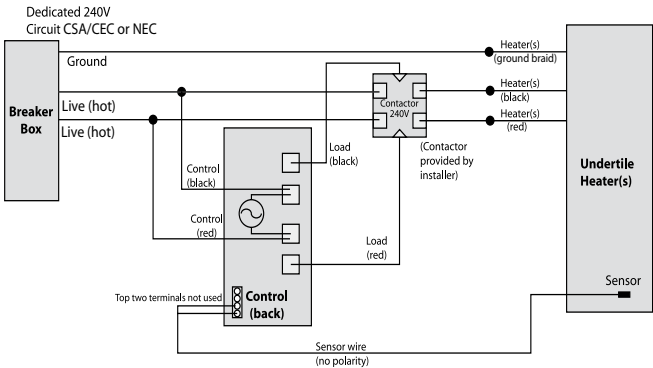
Dedicated 240V
Circuit CSA/CEC or NEC

Ground

Breaker Box

Live (hot)

Live (hot)

Heater(s) (ground braid)

Heater(s) (black)

Heater(s) (red)

Contactor 240V

(Contactor provided by installer)

Load (black)

Control (black)

Control (red)

Load (red)

Undertile Heater(s)

Sensor

Top two terminals not used

Control (back)

Sensor wire (no polarity)